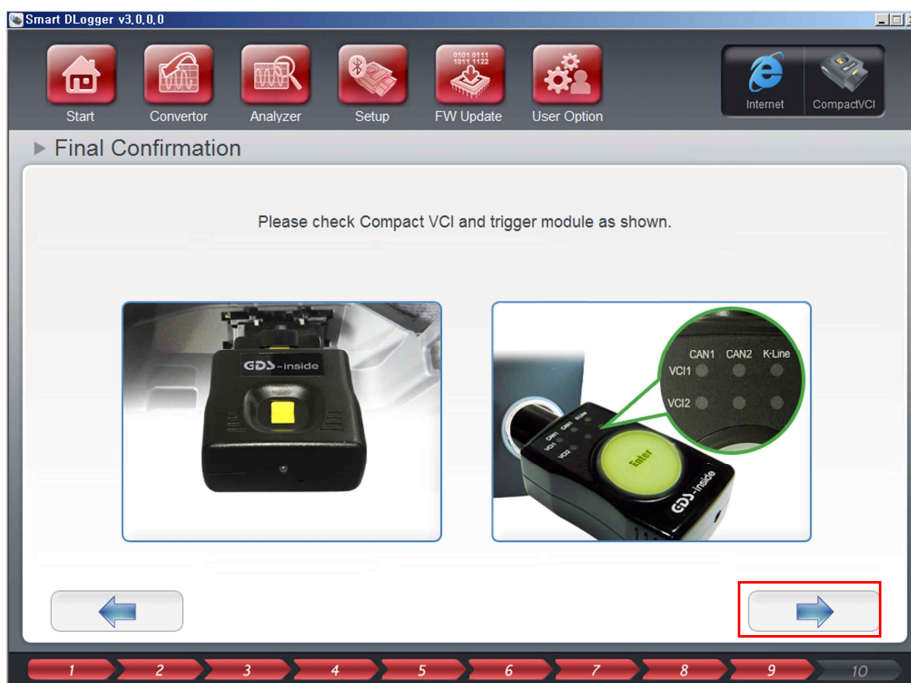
Smart DLogger v3.0.0.0

Start
Convertor
Analyzer
Setup
0101 0111
1011 1122
FW Update
User Option
Internet
CompactVCI

▶ Final Confirmation

Please check Compact VCI and trigger module as shown.

GDS-inside

CAN1 CAN2 K-Line
VCI1
VCI2
CAN1 CAN2 K-Line
VCI1
VCI2
Enter
GDS-inside

1 2 3 4 5 6 7 8 9 10